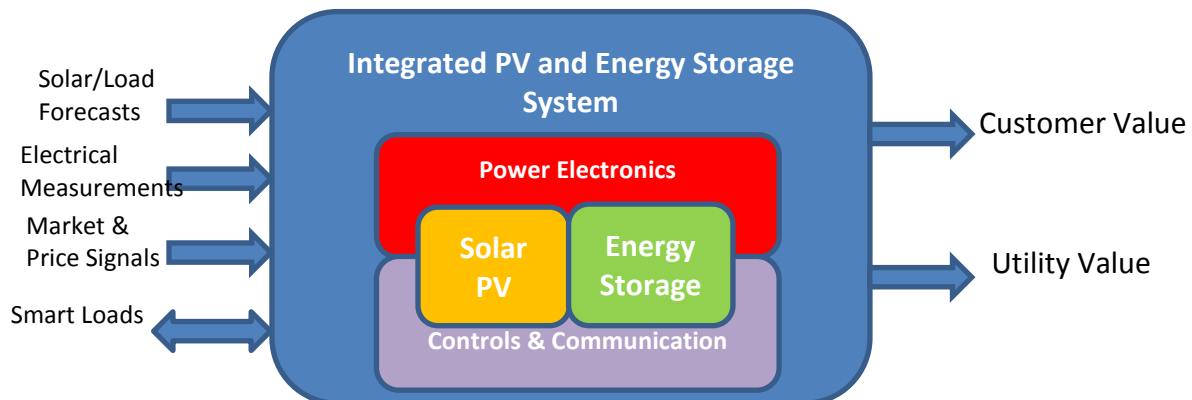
Solar/Load Forecasts

Electrical Measurements

Market & Price Signals

Smart Loads

Integrated PV and Energy Storage System

Power Electronics

Solar PV

Energy Storage

Controls & Communication

Customer Value

Utility Value